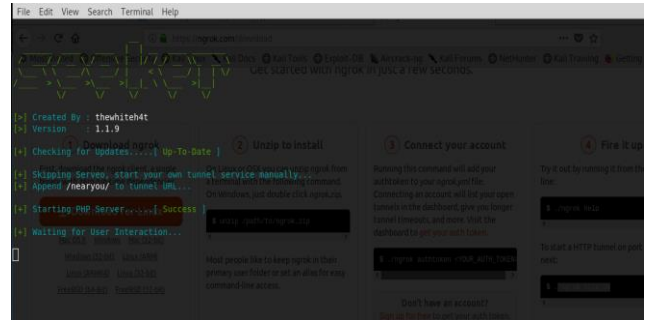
File Edit View Search Terminal Help

https://ngrok.com/download

Docs Kali Tools Exploit-DB Aircrack-ng Kali Forums NetHunter Kali Training Getting

Get started with ngrok in just a few seconds.

[+] Created By : thewhiteh4t
[+] Version : 1.1.9

[+] Checking for Updates.....[ Up-To-Date ]

[+] Skipping Serveo, start your own tunnel service manually...
[+] Append /nearyou/ to tunnel URL...

[+] Starting PHP Server.....[ Success ]

[+] Waiting for User Interaction...

1 Download ngrok

2 Unzip to install

3 Connect your account

4 Fire it up

$ unzip /path/to/ngrok.zip

Most people like to keep ngrok in their primary user folder or set an alias for easy command-line access.

Running this command will add your authtoken to your ngrok.yml file. Connecting an account will list your open tunnels in the dashboard, give you longer tunnel timeouts, and more. Visit the dashboard to get your auth token.

$ ./ngrok authtoken <YOUR_AUTH_TOKEN>

Don't have an account?

Try it out by running it from the line:

$ ./ngrok help

To start a HTTP tunnel on port next:

$ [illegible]